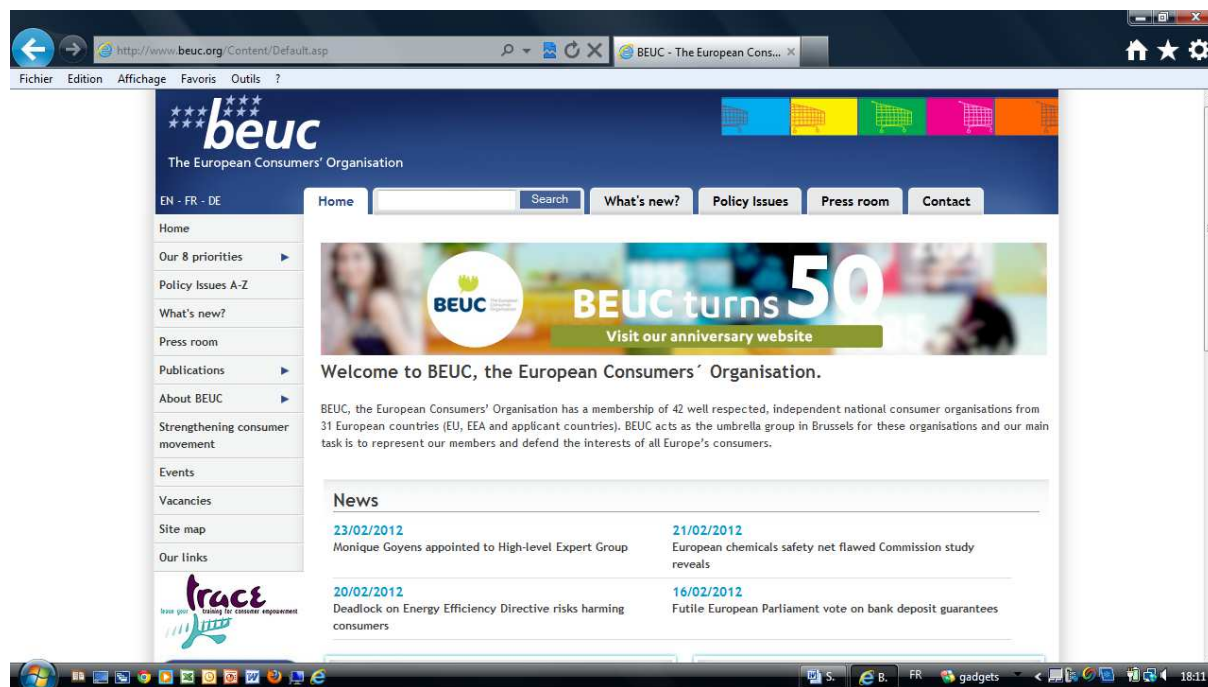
http://www.beuc.org/Content/Default.asp

BEUC - The European Cons...

Fichier Edition Affichage Favoris Outils ?

beuc
The European Consumers' Organisation

EN - FR - DE

Home
Search
What's new?
Policy Issues
Press room
Contact

Home
Our 8 priorities
Policy Issues A-Z
What's new?
Press room
Publications
About BEUC
Strengthening consumer movement
Events
Vacancies
Site map
Our links

trace
training for consumer empowerment

BEUC
BEUC turns 50
Visit our anniversary website

Welcome to BEUC, the European Consumers´ Organisation.

BEUC, the European Consumers' Organisation has a membership of 42 well respected, independent national consumer organisations from 31 European countries (EU, EEA and applicant countries). BEUC acts as the umbrella group in Brussels for these organisations and our main task is to represent our members and defend the interests of all Europe's consumers.

News

23/02/2012
Monique Goyens appointed to High-level Expert Group

21/02/2012
European chemicals safety net flawed Commission study reveals

20/02/2012
Deadlock on Energy Efficiency Directive risks harming consumers

16/02/2012
Futile European Parliament vote on bank deposit guarantees

S.
B.
FR
gadgets
18:11